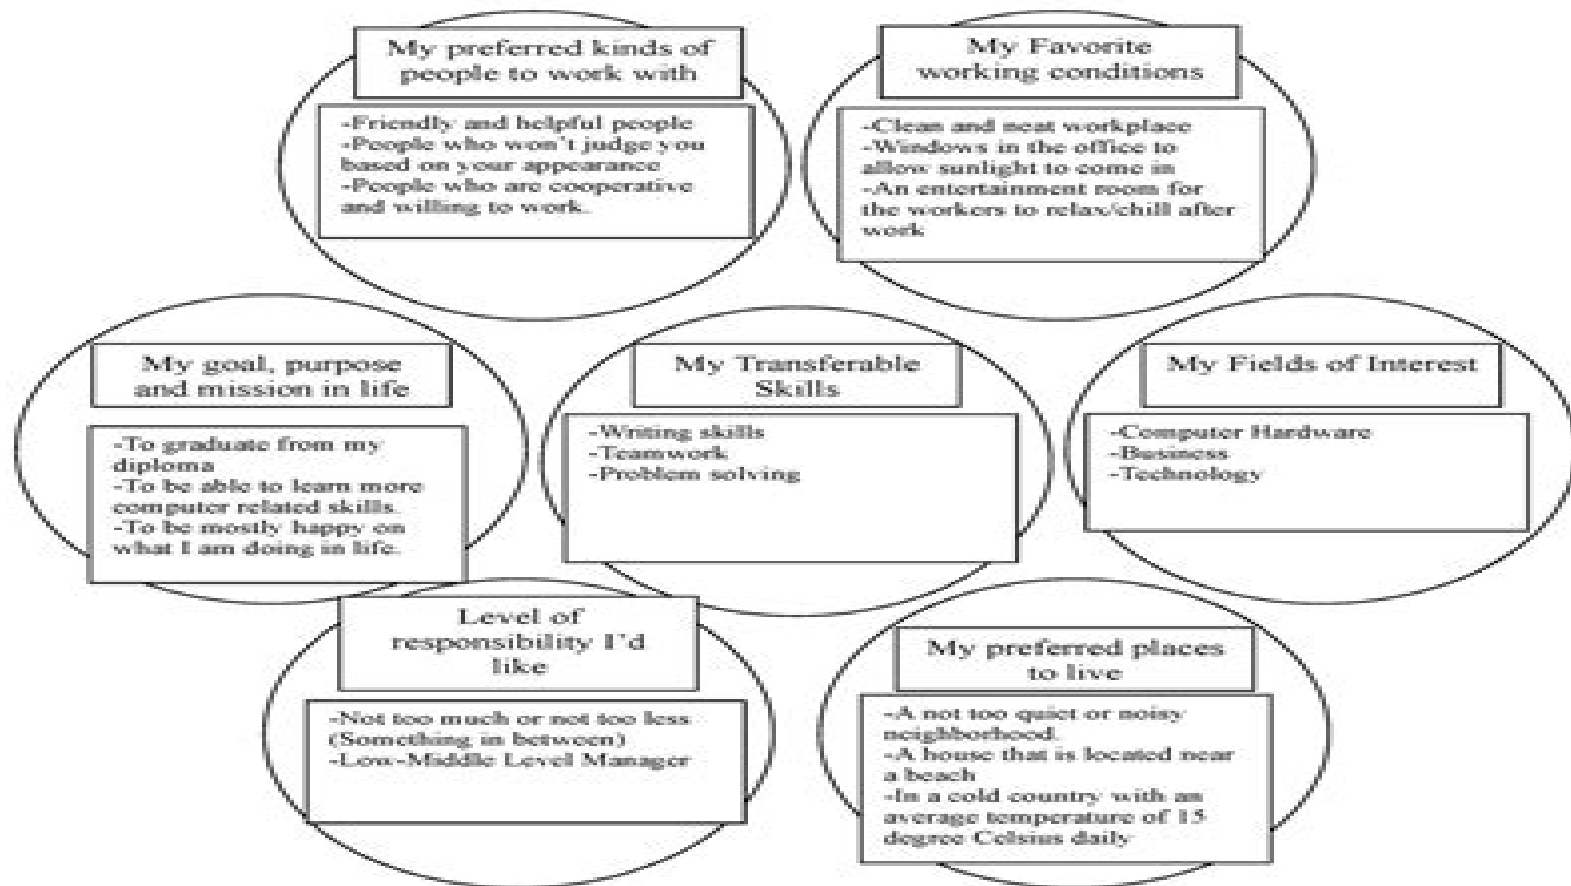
My preferred kinds of people to work with

-Friendly and helpful people
-People who won't judge you based on your appearance
-People who are cooperative and willing to work.

My Favorite working conditions

-Clean and neat workplace
-Windows in the office to allow sunlight to come in
-An entertainment room for the workers to relax/chill after work

My goal, purpose and mission in life

-To graduate from my diploma
-To be able to learn more computer related skills.
-To be mostly happy on what I am doing in life.

My Transferable Skills

-Writing skills
-Teamwork
-Problem solving

My Fields of Interest

-Computer Hardware
-Business
-Technology

Level of responsibility I'd like

-Not too much or not too less (Something in between)
-Low-Middle Level Manager

My preferred places to live

-A not too quiet or noisy neighborhood.
-A house that is located near a beach
-In a cold country with an average temperature of 15 degree Celsius daily